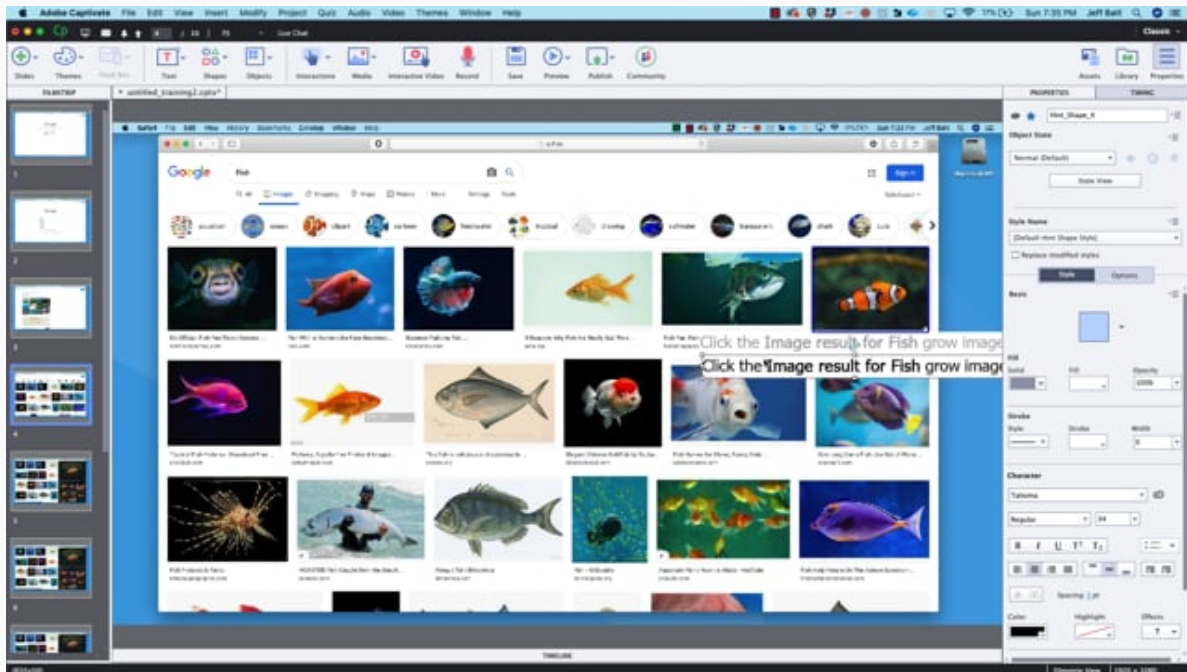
Adobe Captivate File Edit View Insert Modify Project Quiz Audio Video Themes Window Help

Sun 7:35 PM Jeff Batt

Classic

Slides Themes Text Shapes Objects Interactions Media Interactive Video Record Save Preview Publish Community

Assets Library Properties

FILMSTRIP

untitled_training2.cptx*

PROPERTIES TIMING

Hint_Shape_4

Object State

Normal (Default)

State View

Style Name

[Default Hint Shape Style]

Replace modified styles

Style Options

Basic

Fill

Opacity

100%

Stroke

Style Stroke Width

0

Character

Tahoma

Regular 24

Spacing: 1 pt

Color Highlight Effects

Google

Fish

All Images Shopping Maps Videos More Settings Tools

Sign in

Click the Image result for Fish grow image

Click the Image result for Fish grow image

TIMELINE

Filmstrip View